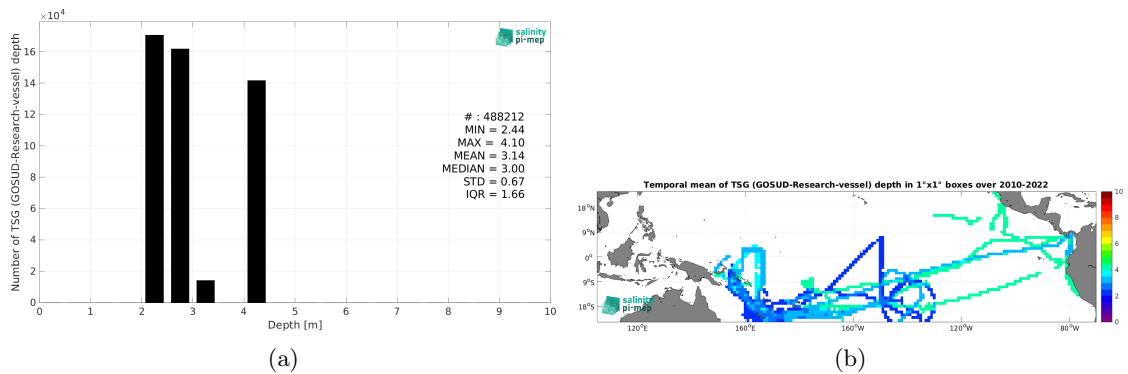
$\times10^4$

salinity pi-mep

Number of TSG (GOSUD-Research-vessel) depth

16
14
12
10
8
6
4
2
0

# : 488212
MIN = 2.44
MAX = 4.10
MEAN = 3.14
MEDIAN = 3.00
STD = 0.67
IQR = 1.66

0 1 2 3 4 5 6 7 8 9 10
Depth [m]

(a)

Temporal mean of TSG (GOSUD-Research-vessel) depth in 1°x1° boxes over 2010-2022

18°N
9°N
0°
9°S
18°S

120°E 160°E 160°W 120°W 80°W

salinity pi-mep

10
8
6
4
2
0

(b)